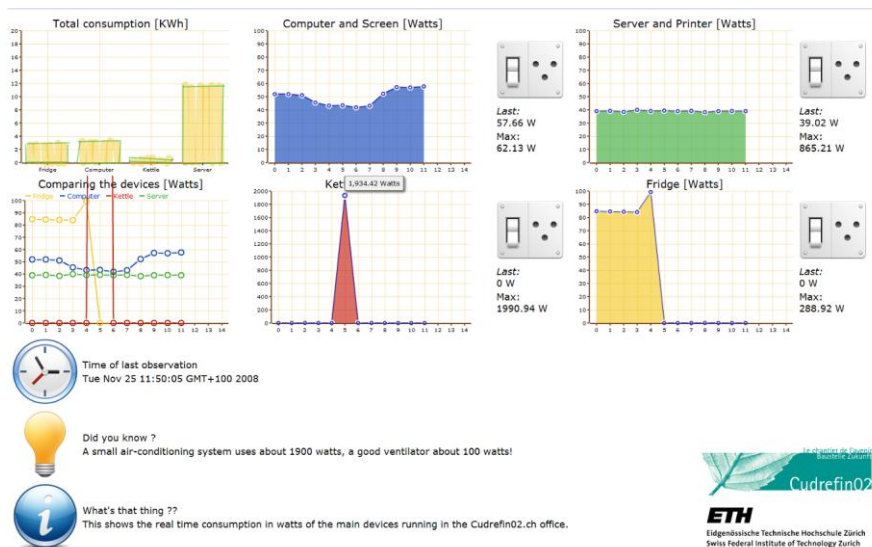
Total consumption [KWh]

20 18 16 14 12 10 8 6 4 2 0

Fridge Computer Kettle Server

Computer and Screen [Watts]

100 90 80 70 60 50 40 30 20 10 0

0 1 2 3 4 5 6 7 8 9 10 11 12 13 14

Last:
57.66 W
Max:
62.13 W

Server and Printer [Watts]

100 90 80 70 60 50 40 30 20 10 0

0 1 2 3 4 5 6 7 8 9 10 11 12 13 14

Last:
39.02 W
Max:
865.21 W

Comparing the devices [Watts]

Fridge Computer Kettle Server

100 90 80 70 60 50 40 30 20 10 0

0 1 2 3 4 5 6 7 8 9 10 11 12 13 14

Ket

1,934.42 Watts

2000 1800 1600 1400 1200 1000 800 600 400 200 0

0 1 2 3 4 5 6 7 8 9 10 11 12 13 14

Last:
0 W
Max:
1990.94 W

Fridge [Watts]

100 90 80 70 60 50 40 30 20 10 0

0 1 2 3 4 5 6 7 8 9 10 11 12 13 14

Last:
0 W
Max:
288.92 W

Time of last observation
Tue Nov 25 11:50:05 GMT+100 2008

Did you know ?
A small air-conditioning system uses about 1900 watts, a good ventilator about 100 watts!

What's that thing ??
This shows the real time consumption in watts of the main devices running in the Cudrefin02.ch office.

Le chantier de l'avenir
Baustelle Zukunft
Cudrefin02

ETH
Eidgenössische Technische Hochschule Zürich
Swiss Federal Institute of Technology Zurich